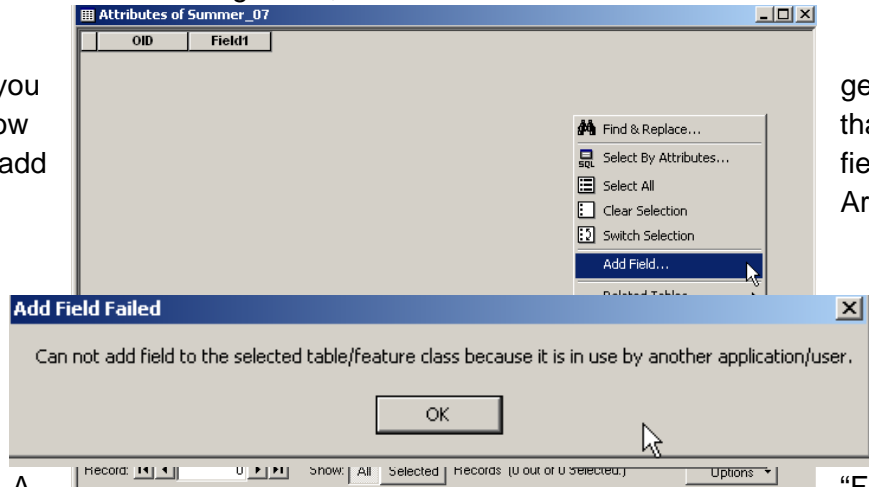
you
ow
add

ge
tha
fie
Ar

Attributes of Summer_07

| OID | Field1 |
|---|---|

Find & Replace...
Select By Attributes...
Select All
Clear Selection
Switch Selection
Add Field...
Related Tables

Add Field Failed

Can not add field to the selected table/feature class because it is in use by another application/user.

OK

Record: 0 Show: All Selected Records (0 out of 0 Selected.) Options

A

"E